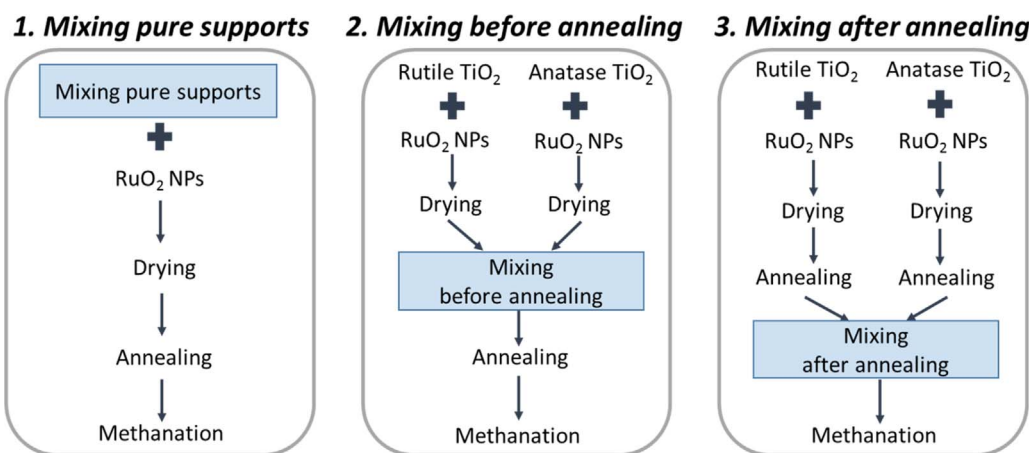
1. Mixing pure supports

Mixing pure supports

$RuO_2$ NPs

Drying

Annealing

Methanation

2. Mixing before annealing

Rutile $TiO_2$

$RuO_2$ NPs

Drying

Anatase $TiO_2$

$RuO_2$ NPs

Drying

Mixing before annealing

Annealing

Methanation

3. Mixing after annealing

Rutile $TiO_2$

$RuO_2$ NPs

Drying

Annealing

Anatase $TiO_2$

$RuO_2$ NPs

Drying

Annealing

Mixing after annealing

Methanation